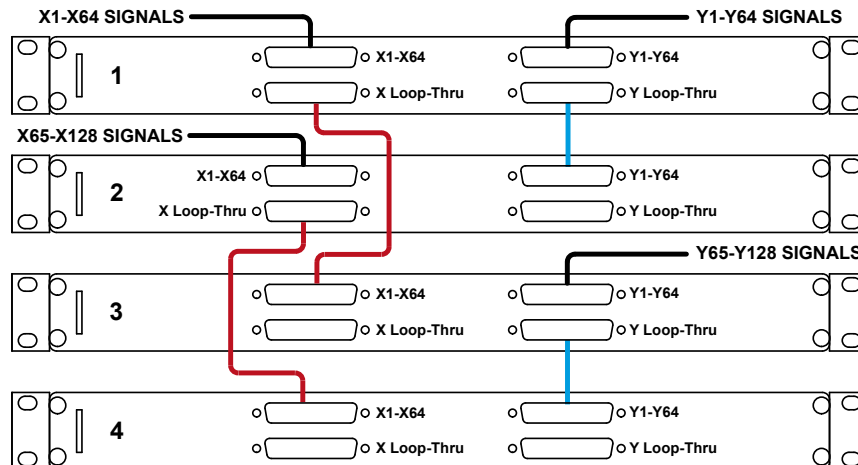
X1-X64 SIGNALS

Y1-Y64 SIGNALS

1

X1-X64

X Loop-Thru

Y1-Y64

Y Loop-Thru

X65-X128 SIGNALS

2

X1-X64

X Loop-Thru

Y1-Y64

Y Loop-Thru

Y65-Y128 SIGNALS

3

X1-X64

X Loop-Thru

Y1-Y64

Y Loop-Thru

4

X1-X64

X Loop-Thru

Y1-Y64

Y Loop-Thru